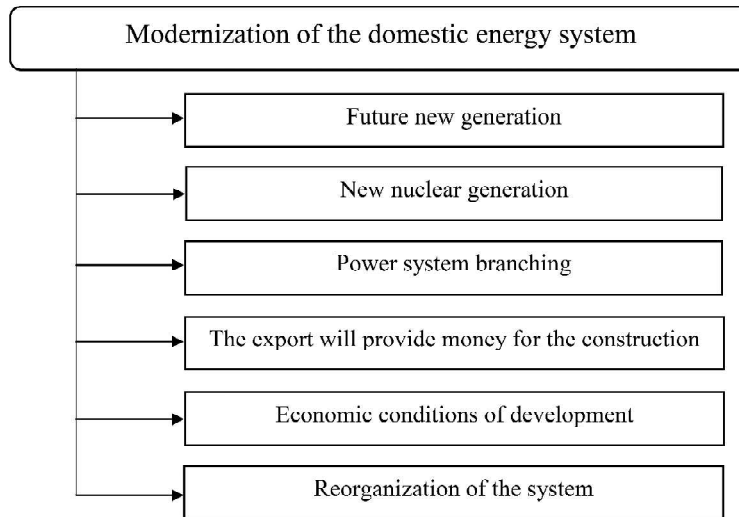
Modernization of the domestic energy system

Future new generation

New nuclear generation

Power system branching

The export will provide money for the construction

Economic conditions of development

Reorganization of the system